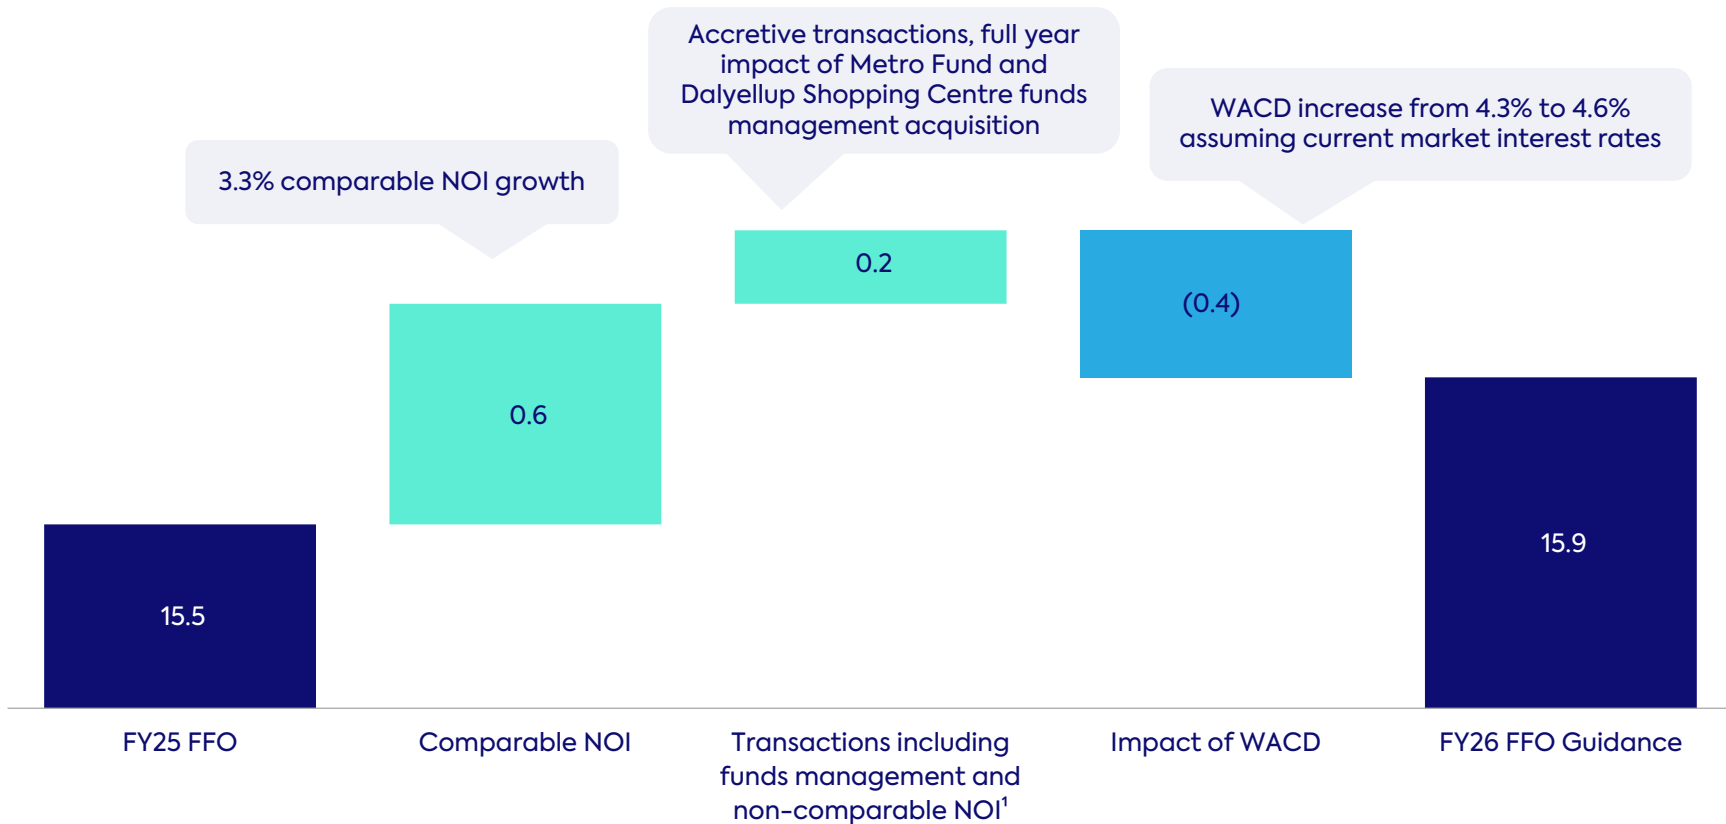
Accretive transactions, full year impact of Metro Fund and Dalyellup Shopping Centre funds management acquisition

WACD increase from 4.3% to 4.6% assuming current market interest rates

3.3% comparable NOI growth

0.2

(0.4)

0.6

15.9

15.5

FY25 FFO

Comparable NOI

Transactions including funds management and non-comparable NOI$^1$

Impact of WACD

FY26 FFO Guidance